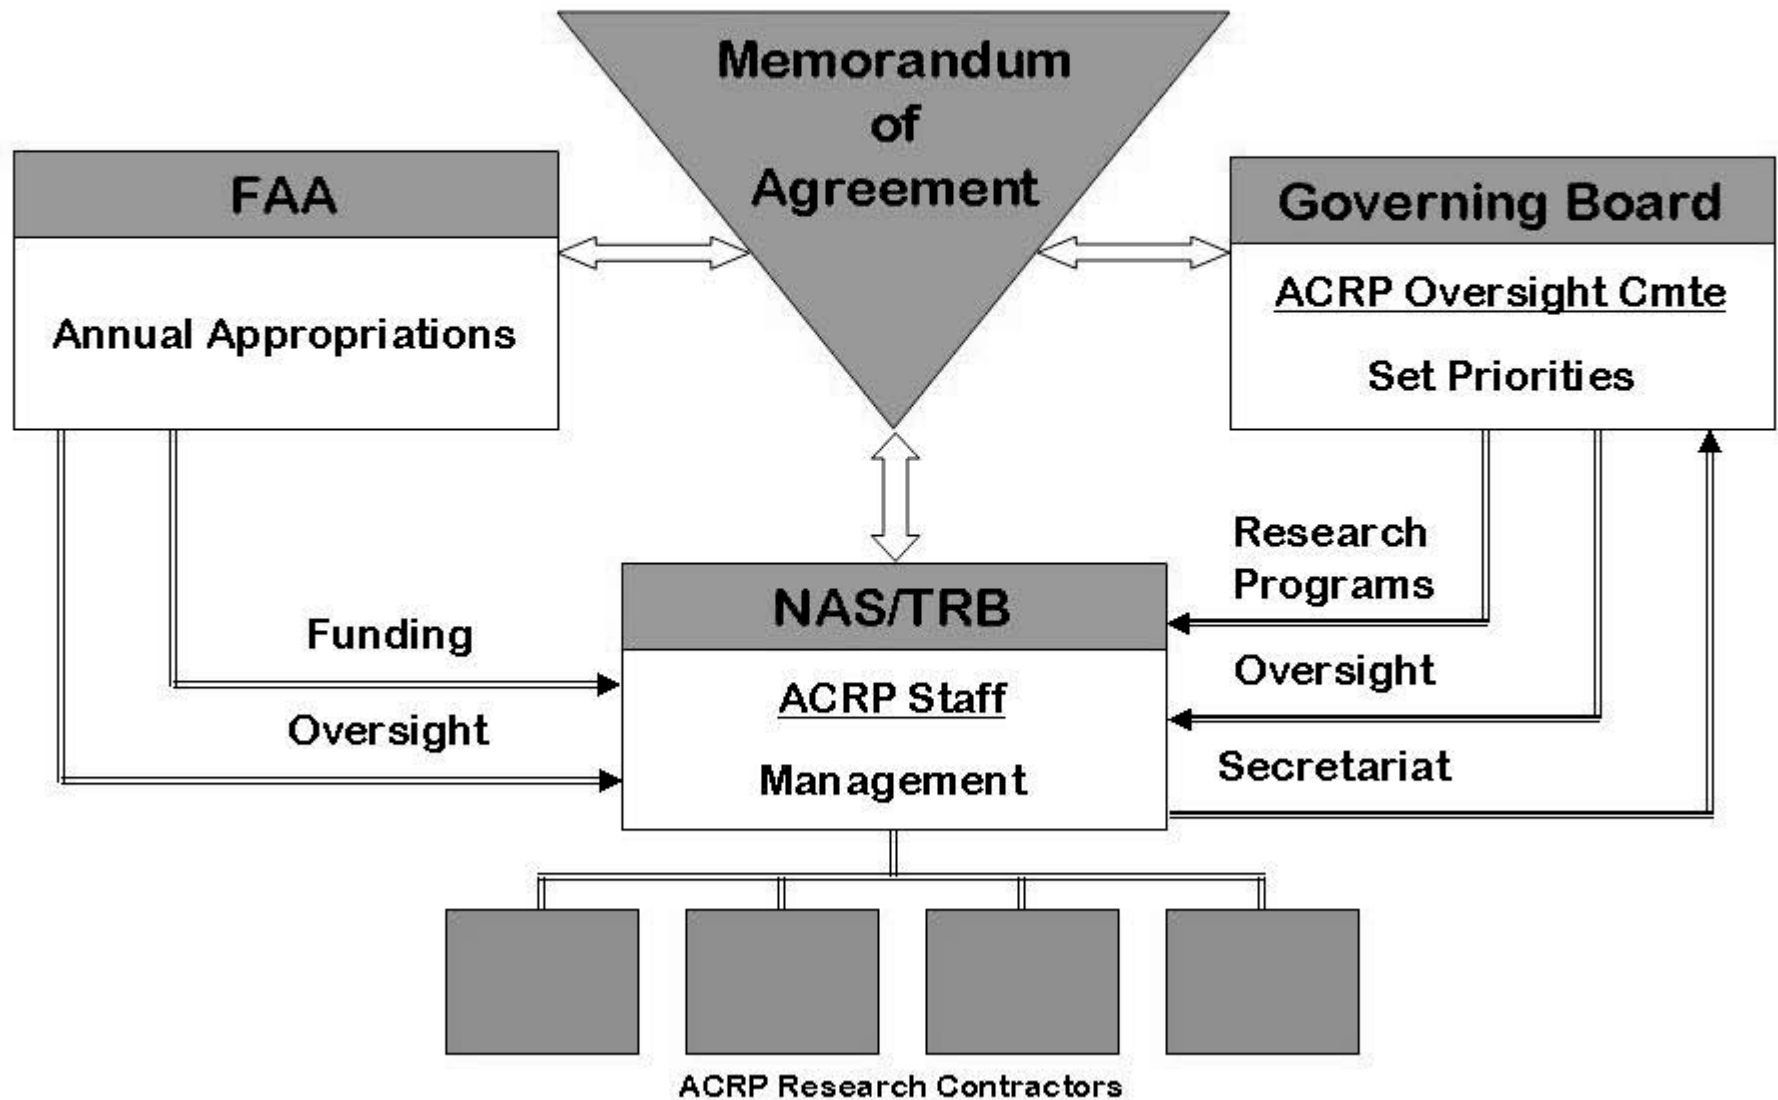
Memorandum of Agreement

FAA

Annual Appropriations

Governing Board

ACRP Oversight Cmte

Set Priorities

Research Programs

Funding

NAS/TRB

ACRP Staff

Management

Oversight

Oversight

Secretariat

ACRP Research Contractors